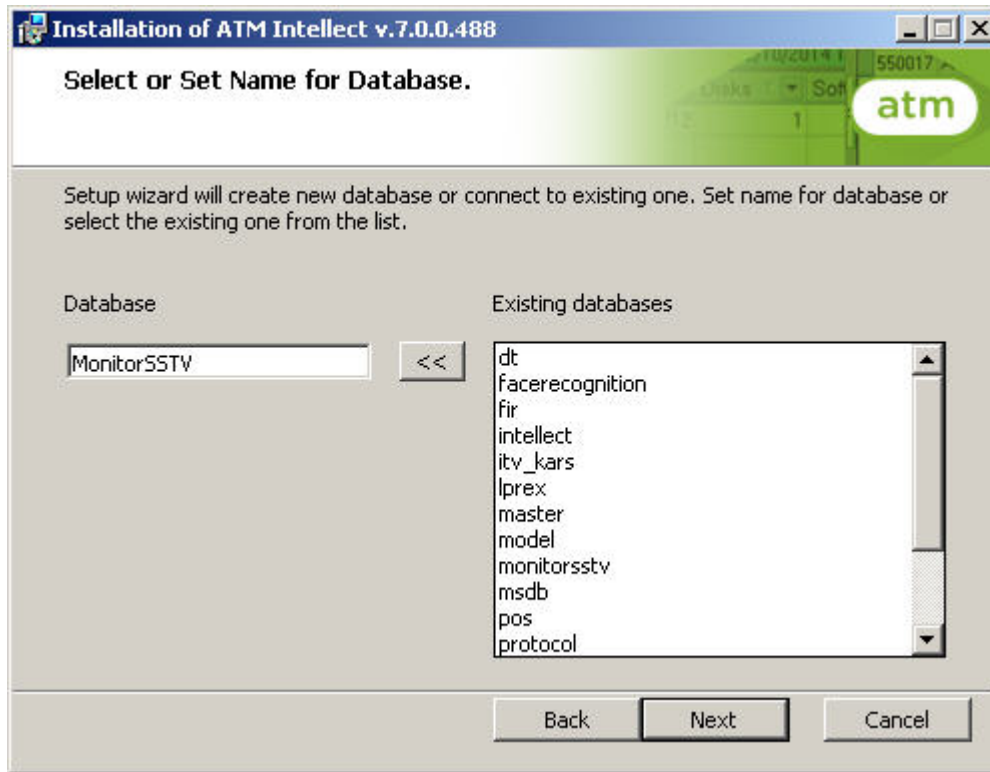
Installation of ATM Intellect v.7.0.0.488

Select or Set Name for Database.

atm

Setup wizard will create new database or connect to existing one. Set name for database or select the existing one from the list.

Database

MonitorSSTV

<<

Existing databases

dt
facerecognition
fir
intellect
itv_kars
lprex
master
model
monitorsstv
msdb
pos
protocol

Back

Next

Cancel